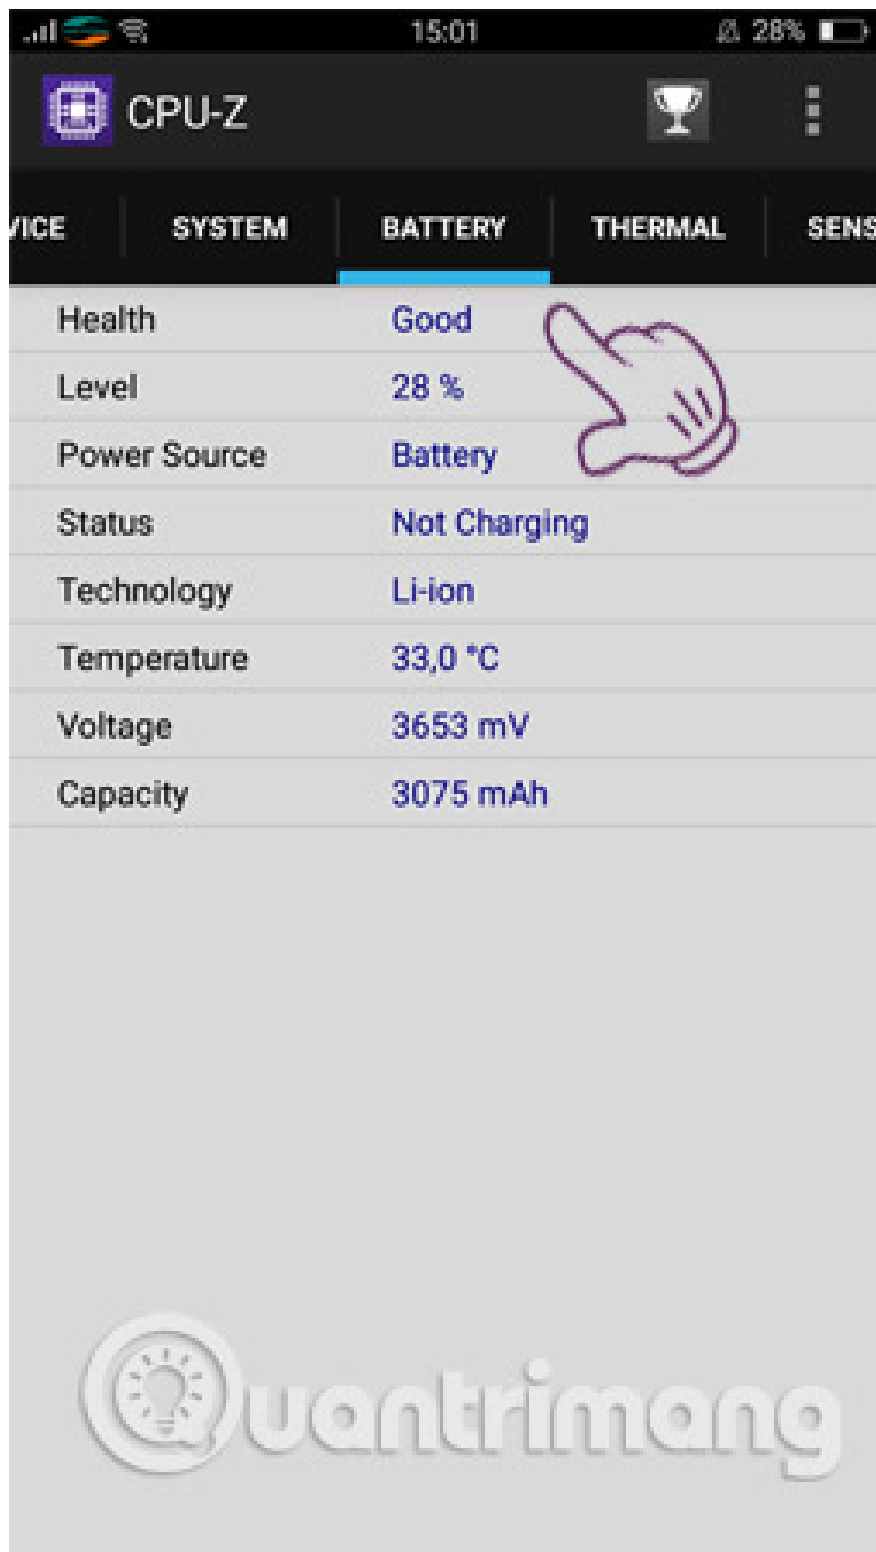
15:01 28%

CPU-Z

VICE SYSTEM BATTERY THERMAL SENS

| Health | Good |
|---|---|
| Level | 28 % |
| Power Source | Battery |
| Status | Not Charging |
| Technology | Li-ion |
| Temperature | 33,0 °C |
| Voltage | 3653 mV |
| Capacity | 3075 mAh |

Quantrimang